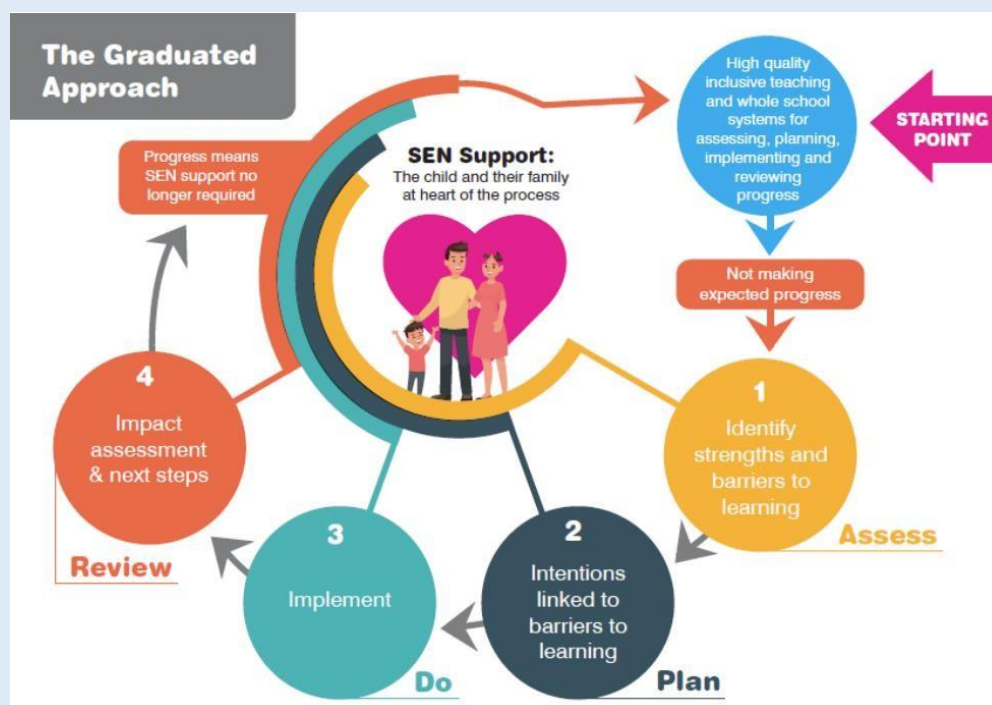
The Graduated Approach

High quality inclusive teaching and whole school systems for assessing, planning, implementing and reviewing progress

STARTING POINT

Progress means SEN support no longer required

SEN Support:
The child and their family at heart of the process

Not making expected progress

1
Identify strengths and barriers to learning

Assess

2
Intentions linked to barriers to learning

Plan

3
Implement

Do

4
Impact assessment & next steps

Review